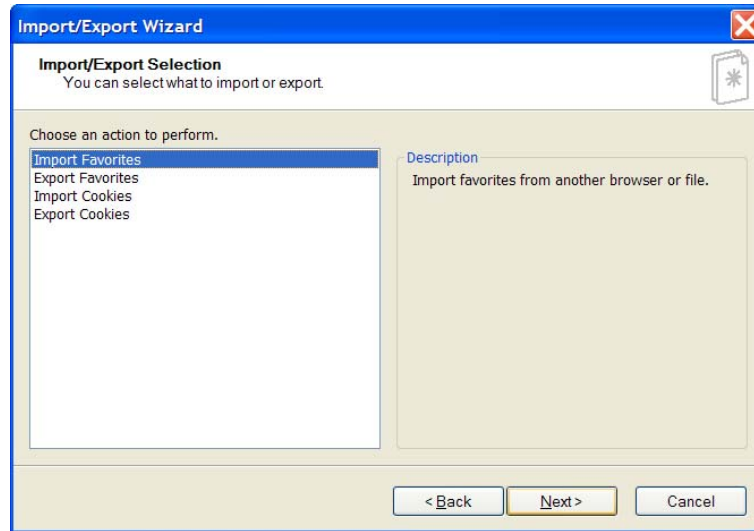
Import/Export Wizard

Import/Export Selection
You can select what to import or export.

Choose an action to perform.

Import Favorites
Export Favorites
Import Cookies
Export Cookies

Description
Import favorites from another browser or file.

< Back
Next >
Cancel